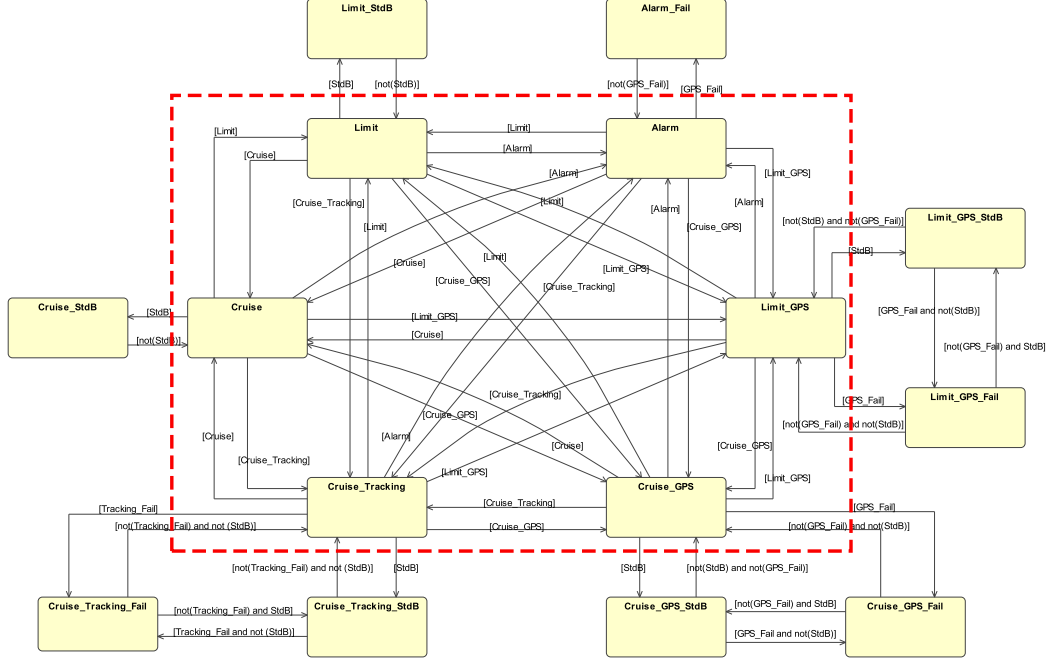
Limit_StdB

Alarm_Fail

[StdB]

[not(StdB)]

[not(GPS_Fail)]

[GPS_Fail]

[Limit]

Limit

[Limit]

Alarm

[Cruise]

[Alarm]

[Alarm]

[Limit_GPS]

[Cruise_Tracking]

[Limit]

[Alarm]

[Alarm]

[Limit]

[Cruise_GPS]

[not(StdB) and not(GPS_Fail)]

Limit_GPS_StdB

[Limit]

[StdB]

[Cruise]

[Cruise_GPS]

[Limit_GPS]

[Cruise_Tracking]

Cruise_StdB

[StdB]

Cruise

[Limit_GPS]

Limit_GPS

[GPS_Fail and not(StdB)]

[not(StdB)]

[Cruise]

[not(GPS_Fail) and StdB]

[Cruise_Tracking]

[GPS_Fail]

Limit_GPS_Fail

[Cruise_GPS]

[not(GPS_Fail) and not(StdB)]

[Cruise]

[Alarm]

[Cruise]

[Cruise_GPS]

[Cruise_Tracking]

[Limit_GPS]

[Limit_GPS]

Cruise_Tracking

Cruise_GPS

[Tracking_Fail]

[Cruise_Tracking]

[GPS_Fail]

[not(Tracking_Fail) and not (StdB)]

[Cruise_GPS]

[not(GPS_Fail) and not(StdB)]

[not(Tracking_Fail) and not (StdB)]

[StdB]

[StdB]

[not(StdB) and not(GPS_Fail)]

Cruise_Tracking_Fail

[not(Tracking_Fail) and StdB]

Cruise_Tracking_StdB

Cruise_GPS_StdB

[not(GPS_Fail) and StdB]

Cruise_GPS_Fail

[Tracking_Fail and not (StdB)]

[GPS_Fail and not(StdB)]